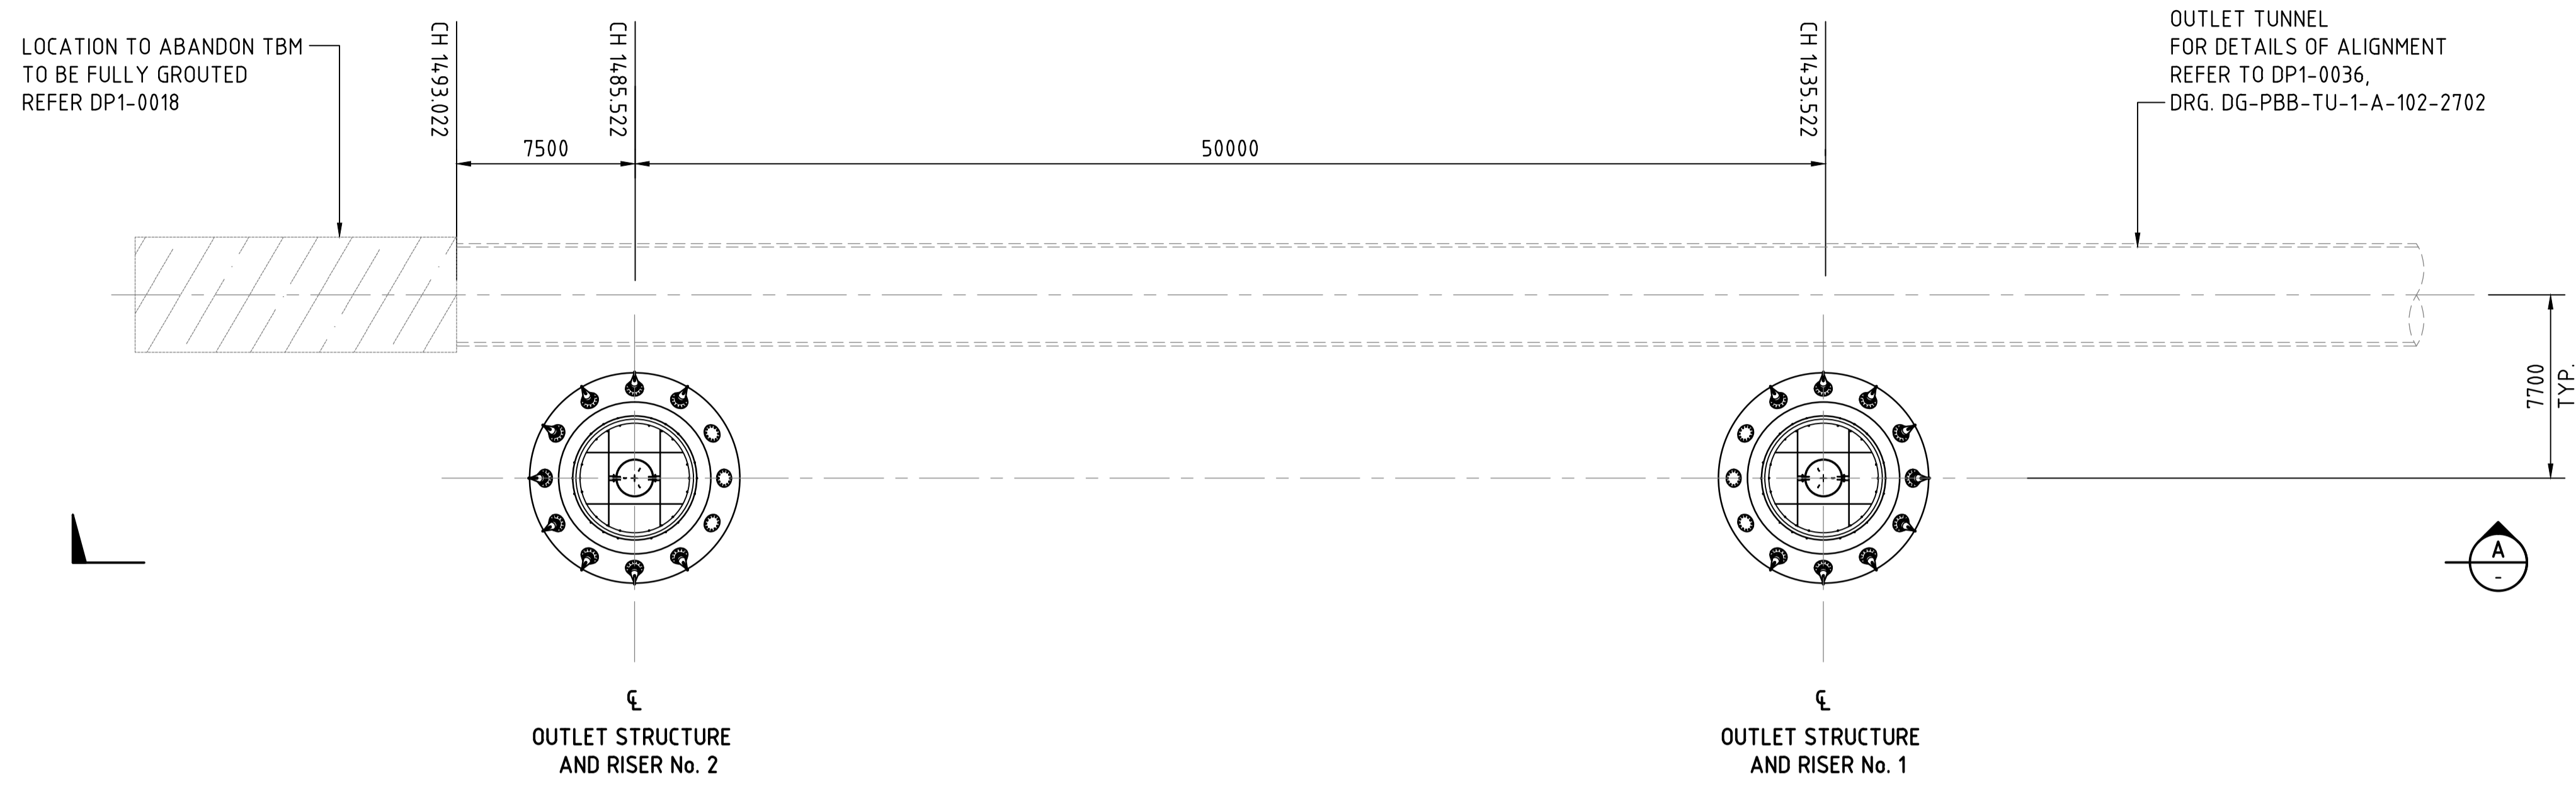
LOCATION TO ABANDON TBM
TO BE FULLY GROUTED
REFER DP1-0018

CH 14493.022

CH 14485.522

CH 14435.522

OUTLET TUNNEL
FOR DETAILS OF ALIGNMENT
REFER TO DP1-0036,
DRG. DG-PBB-TU-1-A-102-2702

7500

50000

7700
TYP.

A
-

℄
OUTLET STRUCTURE
AND RISER No. 2

℄
OUTLET STRUCTURE
AND RISER No. 1